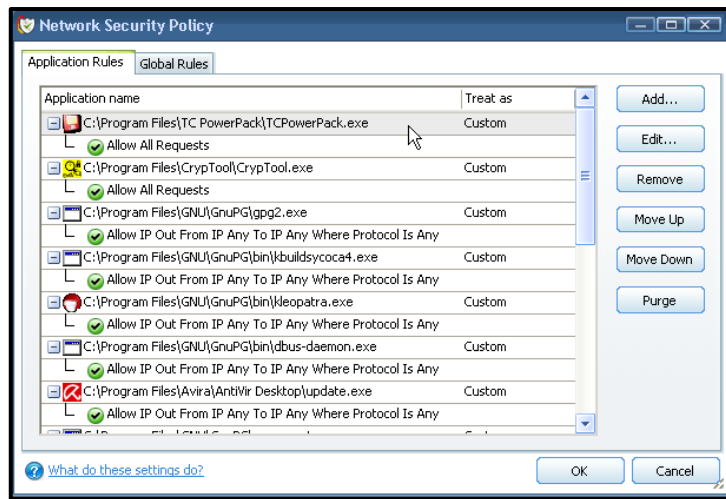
Network Security Policy

Application Rules | Global Rules

| Application name | Treat as |
|---|---|
| C:\Program Files\TC PowerPack\TCPowerPack.exe | Custom |
| Allow All Requests | |
| C:\Program Files\CrypTool\CrypTool.exe | Custom |
| Allow All Requests | |
| C:\Program Files\GNU\GnuPG\gpg2.exe | Custom |
| Allow IP Out From IP Any To IP Any Where Protocol Is Any | |
| C:\Program Files\GNU\GnuPG\bin\kbuildsycoca4.exe | Custom |
| Allow IP Out From IP Any To IP Any Where Protocol Is Any | |
| C:\Program Files\GNU\GnuPG\bin\kleopatra.exe | Custom |
| Allow IP Out From IP Any To IP Any Where Protocol Is Any | |
| C:\Program Files\GNU\GnuPG\bin\dbus-daemon.exe | Custom |
| Allow IP Out From IP Any To IP Any Where Protocol Is Any | |
| C:\Program Files\Avira\AntiVir Desktop\update.exe | Custom |
| Allow IP Out From IP Any To IP Any Where Protocol Is Any | |
| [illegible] | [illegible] |

Add...
Edit...
Remove
Move Up
Move Down
Purge

What do these settings do?

OK
Cancel